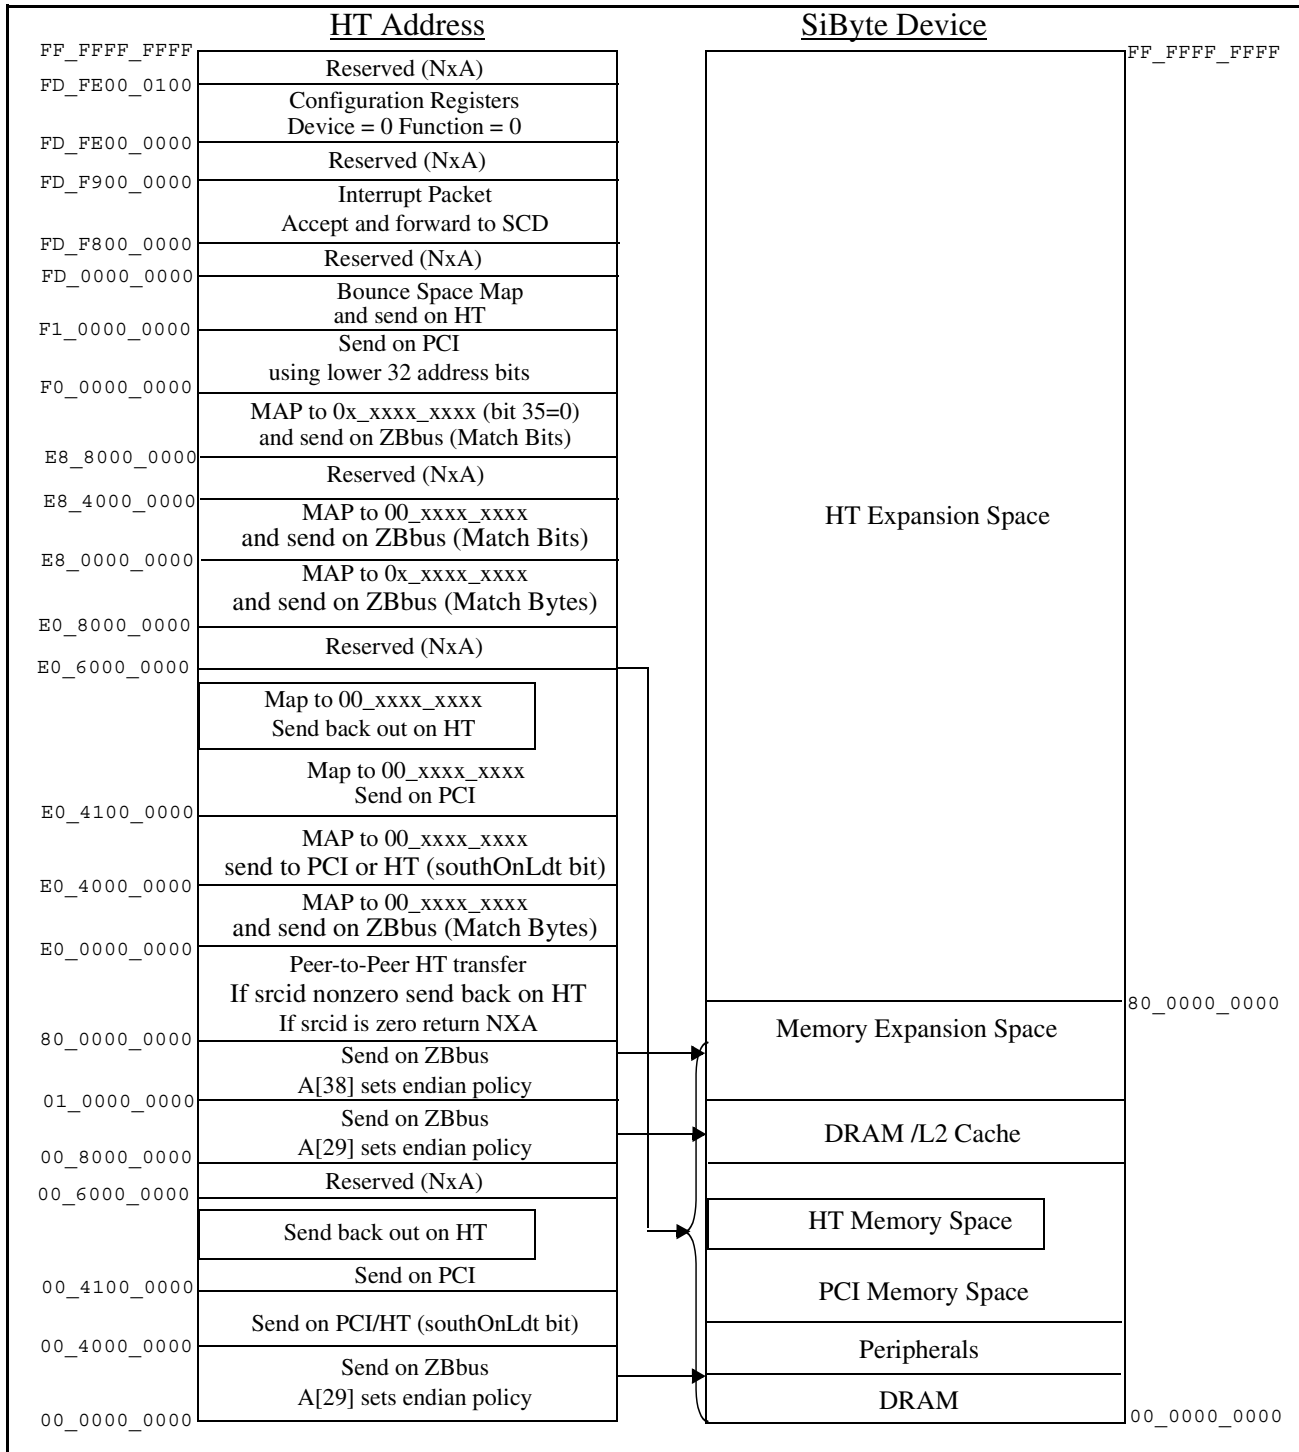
HT Address

SiByte Device

FF_FFFF_FFFF

Reserved (NxA)

FD_FE00_0100

Configuration Registers
Device = 0 Function = 0

FD_FE00_0000

Reserved (NxA)

FD_F900_0000

Interrupt Packet
Accept and forward to SCD

FD_F800_0000

Reserved (NxA)

FD_0000_0000

Bounce Space Map
and send on HT

F1_0000_0000

Send on PCI
using lower 32 address bits

F0_0000_0000

MAP to 0x_xxxx_xxxx (bit 35=0)
and send on ZBbus (Match Bits)

E8_8000_0000

Reserved (NxA)

E8_4000_0000

MAP to 00_xxxx_xxxx
and send on ZBbus (Match Bits)

E8_0000_0000

MAP to 0x_xxxx_xxxx
and send on ZBbus (Match Bytes)

E0_8000_0000

Reserved (NxA)

E0_6000_0000

Map to 00_xxxx_xxxx
Send back out on HT

Map to 00_xxxx_xxxx
Send on PCI

E0_4100_0000

MAP to 00_xxxx_xxxx
send to PCI or HT (southOnLdt bit)

E0_4000_0000

MAP to 00_xxxx_xxxx
and send on ZBbus (Match Bytes)

E0_0000_0000

Peer-to-Peer HT transfer
If srcid nonzero send back on HT
If srcid is zero return NXA

80_0000_0000

Send on ZBbus
A[38] sets endian policy

01_0000_0000

Send on ZBbus
A[29] sets endian policy

00_8000_0000

Reserved (NxA)

00_6000_0000

Send back out on HT

Send on PCI

00_4100_0000

Send on PCI/HT (southOnLdt bit)

00_4000_0000

Send on ZBbus
A[29] sets endian policy

00_0000_0000

FF_FFFF_FFFF

HT Expansion Space

80_0000_0000

Memory Expansion Space

DRAM /L2 Cache

HT Memory Space

PCI Memory Space

Peripherals

DRAM

00_0000_0000